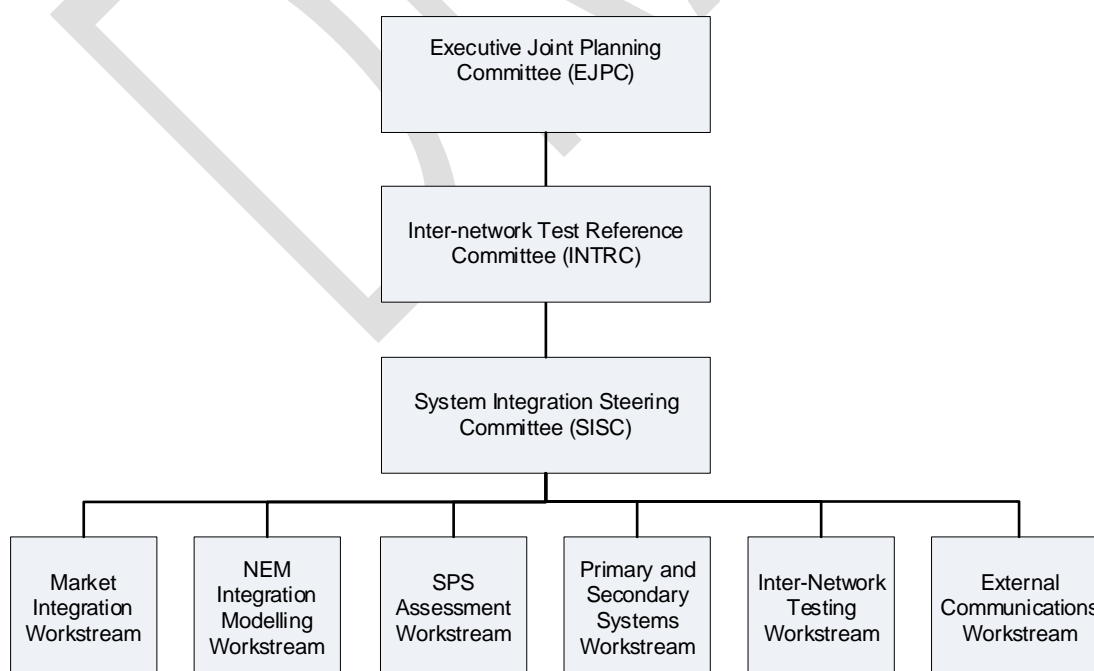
Executive Joint Planning Committee (EJPC)

Inter-network Test Reference Committee (INTRC)

System Integration Steering Committee (SISC)

Market Integration Workstream

NEM Integration Modelling Workstream

SPS Assessment Workstream

Primary and Secondary Systems Workstream

Inter-Network Testing Workstream

External Communications Workstream